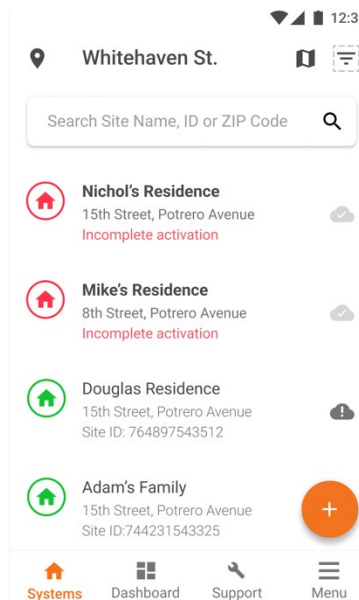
12:3

Whitehaven St.

Search Site Name, ID or ZIP Code

Nichol's Residence
15th Street, Potrero Avenue
Incomplete activation

Mike's Residence
8th Street, Potrero Avenue
Incomplete activation

Douglas Residence
15th Street, Potrero Avenue
Site ID: 764897543512

Adam's Family
15th Street, Potrero Avenue
Site ID:744231543325

+

Systems
Dashboard
Support
Menu